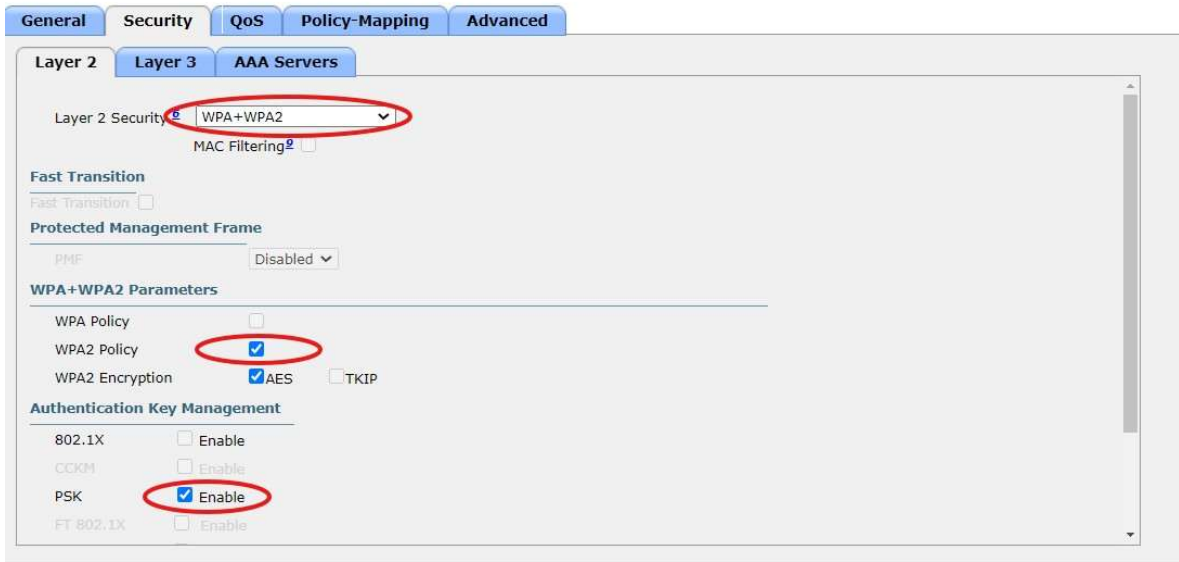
General Security QoS Policy-Mapping Advanced

Layer 2 Layer 3 AAA Servers

Layer 2 Security 6 WPA+WPA2

MAC Filtering 9

Fast Transition

Fast Transition

Protected Management Frame

PMF Disabled

WPA+WPA2 Parameters

WPA Policy

WPA2 Policy

WPA2 Encryption AES TKIP

Authentication Key Management

802.1X Enable

CCKM Enable

PSK Enable

FT 802.1X Enable